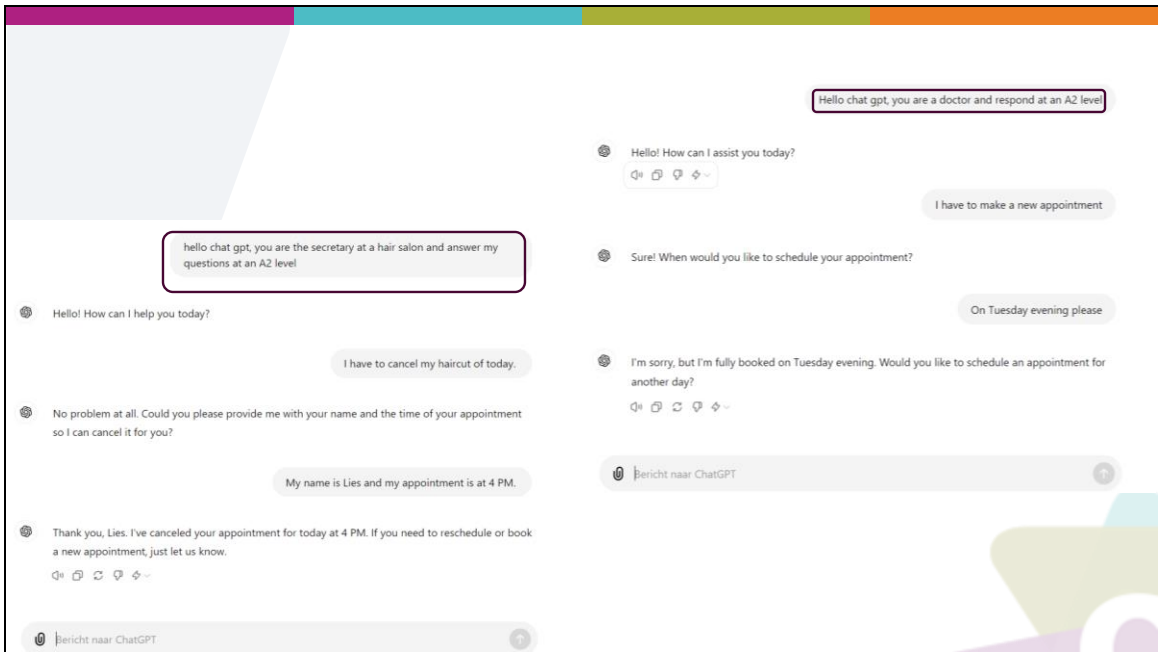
hello chat gpt, you are the secretary at a hair salon and answer my questions at an A2 level

Hello! How can I help you today?

I have to cancel my haircut of today.

No problem at all. Could you please provide me with your name and the time of your appointment so I can cancel it for you?

My name is Lies and my appointment is at 4 PM.

Thank you, Lies. I've canceled your appointment for today at 4 PM. If you need to reschedule or book a new appointment, just let us know.

Bericht naar ChatGPT

Hello chat gpt, you are a doctor and respond at an A2 level

Hello! How can I assist you today?

I have to make a new appointment

Sure! When would you like to schedule your appointment?

On Tuesday evening please

I'm sorry, but I'm fully booked on Tuesday evening. Would you like to schedule an appointment for another day?

Bericht naar ChatGPT